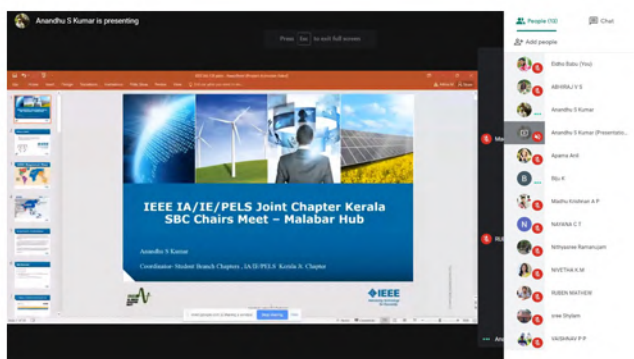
Anandhu S Kumar is presenting

Press Esc to exit full screen

IEEE IA/IE/PELS Joint Chapter Kerala
SBC Chairs Meet – Malabar Hub

Anandhu S Kumar
Coordinator- Student Branch Chapters , IA/IE/PELS Kerala Jt. Chapter

IEEE

People (10)
Chat
Add people
Elabo Babu (You)
ABHIRAJ V S
Anandhu S Kumar
Anandhu S Kumar (Presentation)
Aparna Anil
Bijo K
Madhu Krishnan A P
NAYANA C T
Nithyasree Ramanujam
NIVETHA K.M
RUBEN MATHEW
Jose Shylam
VAISHNAV P P